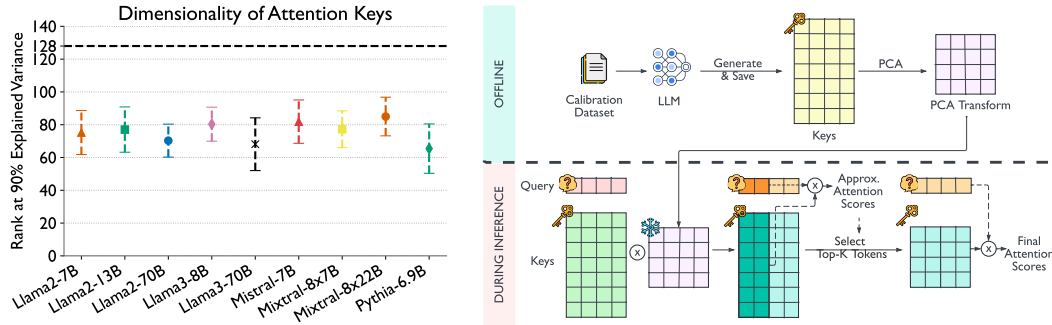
Dimensionality of Attention Keys

Rank at 90% Explained Variance

128
120
100
80
60
40
20

Llama2-7B
Llama2-13B
Llama2-70B
Llama3-8B
Llama3-70B
Mistral-7B
Mixtral-8x7B
Mixtral-8x22B
Pythia-6.9B

OFFLINE

Calibration Dataset

LLM

Generate & Save

Keys

PCA

PCA Transform

DURING INFERENCE

Query

Keys

Approx. Attention Scores

Select Top-K Tokens

Final Attention Scores